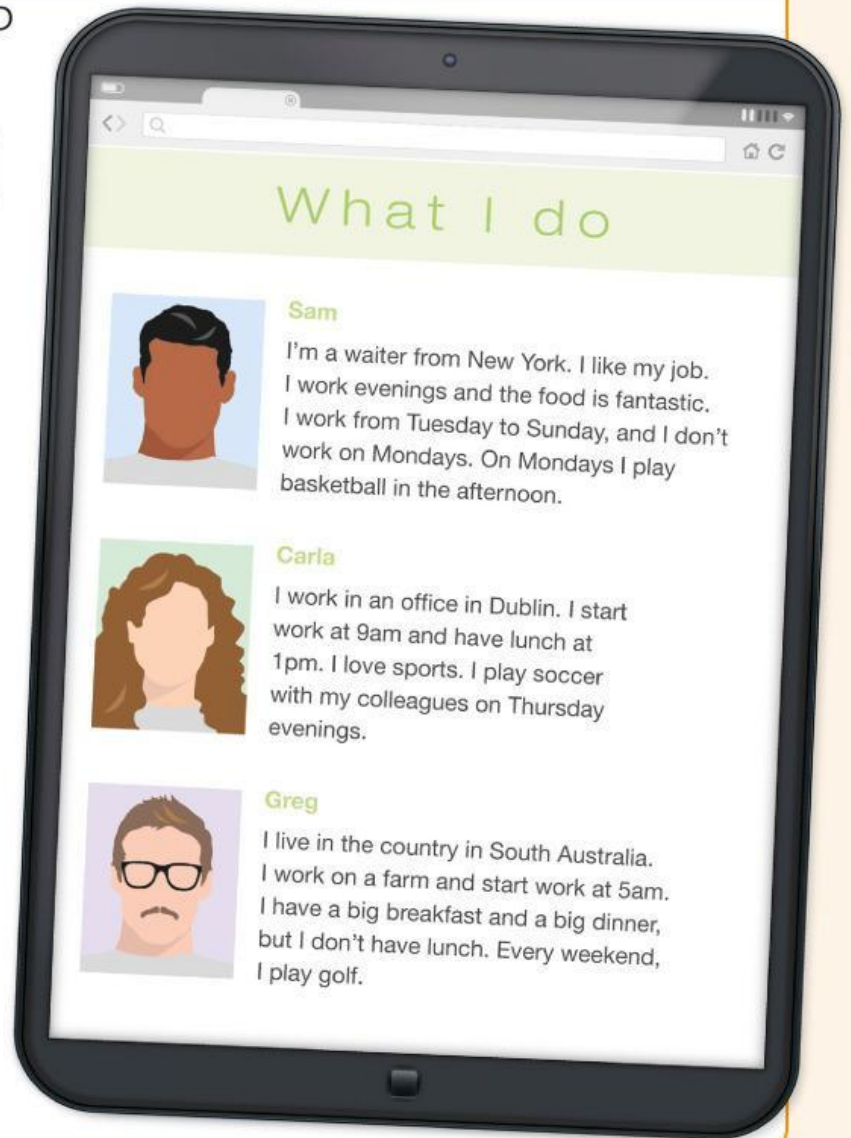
What I do

Sam

I'm a waiter from New York. I like my job. I work evenings and the food is fantastic. I work from Tuesday to Sunday, and I don't work on Mondays. On Mondays I play basketball in the afternoon.

Carla

I work in an office in Dublin. I start work at 9am and have lunch at 1pm. I love sports. I play soccer with my colleagues on Thursday evenings.

Greg

I live in the country in South Australia. I work on a farm and start work at 5am. I have a big breakfast and a big dinner, but I don't have lunch. Every weekend, I play golf.